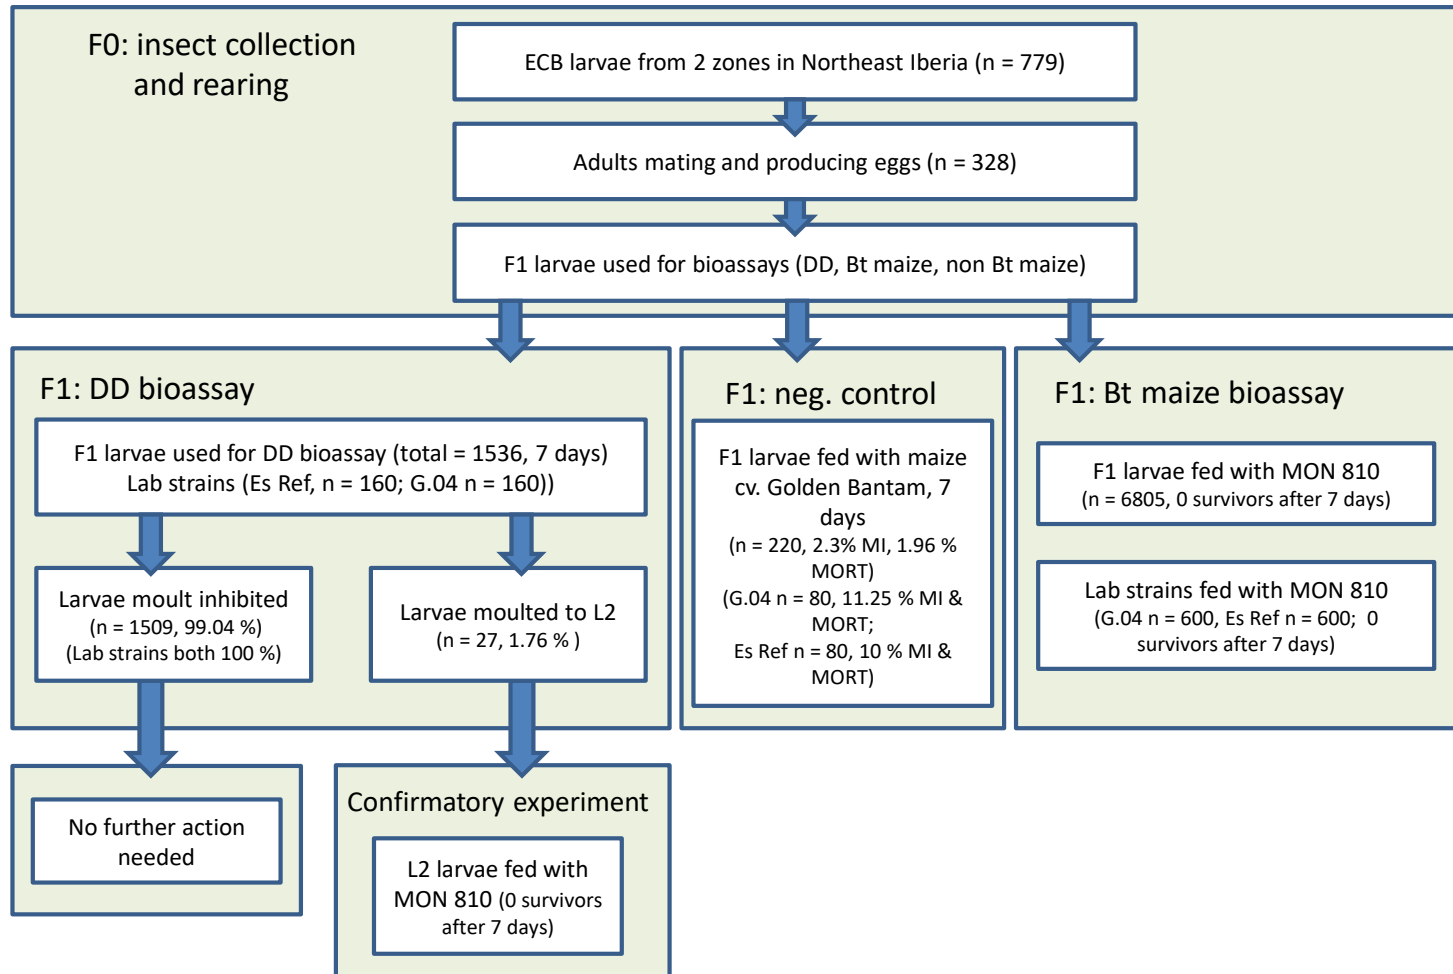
F0: insect collection and rearing

ECB larvae from 2 zones in Northeast Iberia (n = 779)

Adults mating and producing eggs (n = 328)

F1 larvae used for bioassays (DD, Bt maize, non Bt maize)

F1: DD bioassay

F1 larvae used for DD bioassay (total = 1536, 7 days) Lab strains (Es Ref, n = 160; G.04 n = 160))

Larvae moult inhibited (n = 1509, 99.04 %) (Lab strains both 100 %)

Larvae moulted to L2 (n = 27, 1.76 % )

F1: neg. control

F1 larvae fed with maize cv. Golden Bantam, 7 days (n = 220, 2.3% MI, 1.96 % MORT) (G.04 n = 80, 11.25 % MI & MORT; Es Ref n = 80, 10 % MI & MORT)

F1: Bt maize bioassay

F1 larvae fed with MON 810 (n = 6805, 0 survivors after 7 days)

Lab strains fed with MON 810 (G.04 n = 600, Es Ref n = 600; 0 survivors after 7 days)

No further action needed

Confirmatory experiment

L2 larvae fed with MON 810 (0 survivors after 7 days)